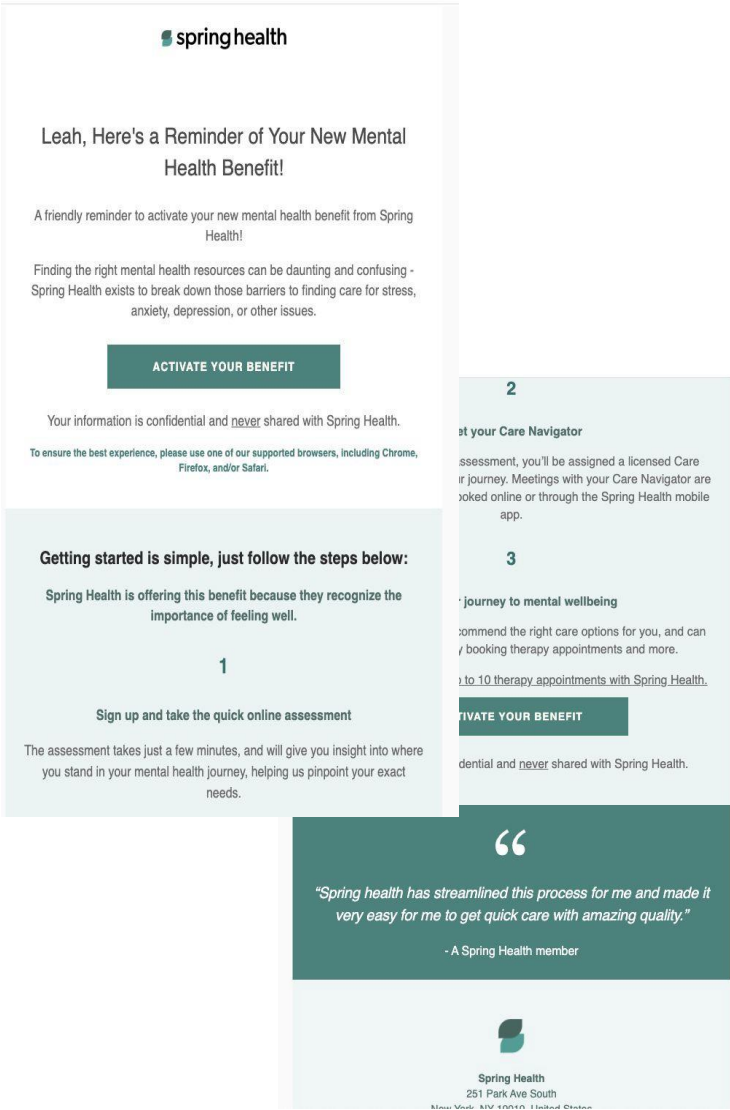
spring health

Leah, Here's a Reminder of Your New Mental Health Benefit!

A friendly reminder to activate your new mental health benefit from Spring Health!

Finding the right mental health resources can be daunting and confusing - Spring Health exists to break down those barriers to finding care for stress, anxiety, depression, or other issues.

ACTIVATE YOUR BENEFIT

Your information is confidential and never shared with Spring Health.

To ensure the best experience, please use one of our supported browsers, including Chrome, Firefox, and/or Safari.

Getting started is simple, just follow the steps below:

Spring Health is offering this benefit because they recognize the importance of feeling well.

1

Sign up and take the quick online assessment

The assessment takes just a few minutes, and will give you insight into where you stand in your mental health journey, helping us pinpoint your exact needs.

2

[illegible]et your Care Navigator

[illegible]ssessment, you'll be assigned a licensed Care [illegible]r journey. Meetings with your Care Navigator are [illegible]ooked online or through the Spring Health mobile app.

3

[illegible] journey to mental wellbeing

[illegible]commend the right care options for you, and can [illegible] booking therapy appointments and more.

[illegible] to 10 therapy appointments with Spring Health.

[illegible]TIVATE YOUR BENEFIT

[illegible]dential and never shared with Spring Health.

“Spring health has streamlined this process for me and made it very easy for me to get quick care with amazing quality.”

- A Spring Health member

Spring Health
251 Park Ave South
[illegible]